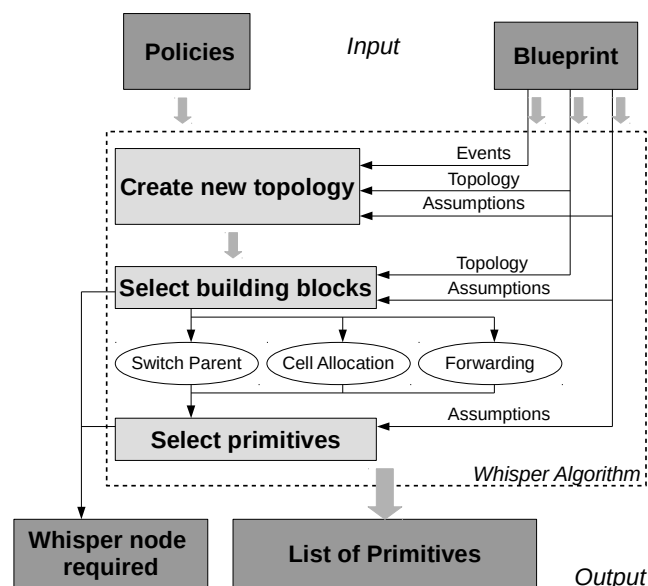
Policies

Input

Blueprint

Events

Create new topology

Topology

Assumptions

Topology

Select building blocks

Assumptions

Switch Parent

Cell Allocation

Forwarding

Assumptions

Select primitives

Whisper Algorithm

Whisper node required

List of Primitives

Output